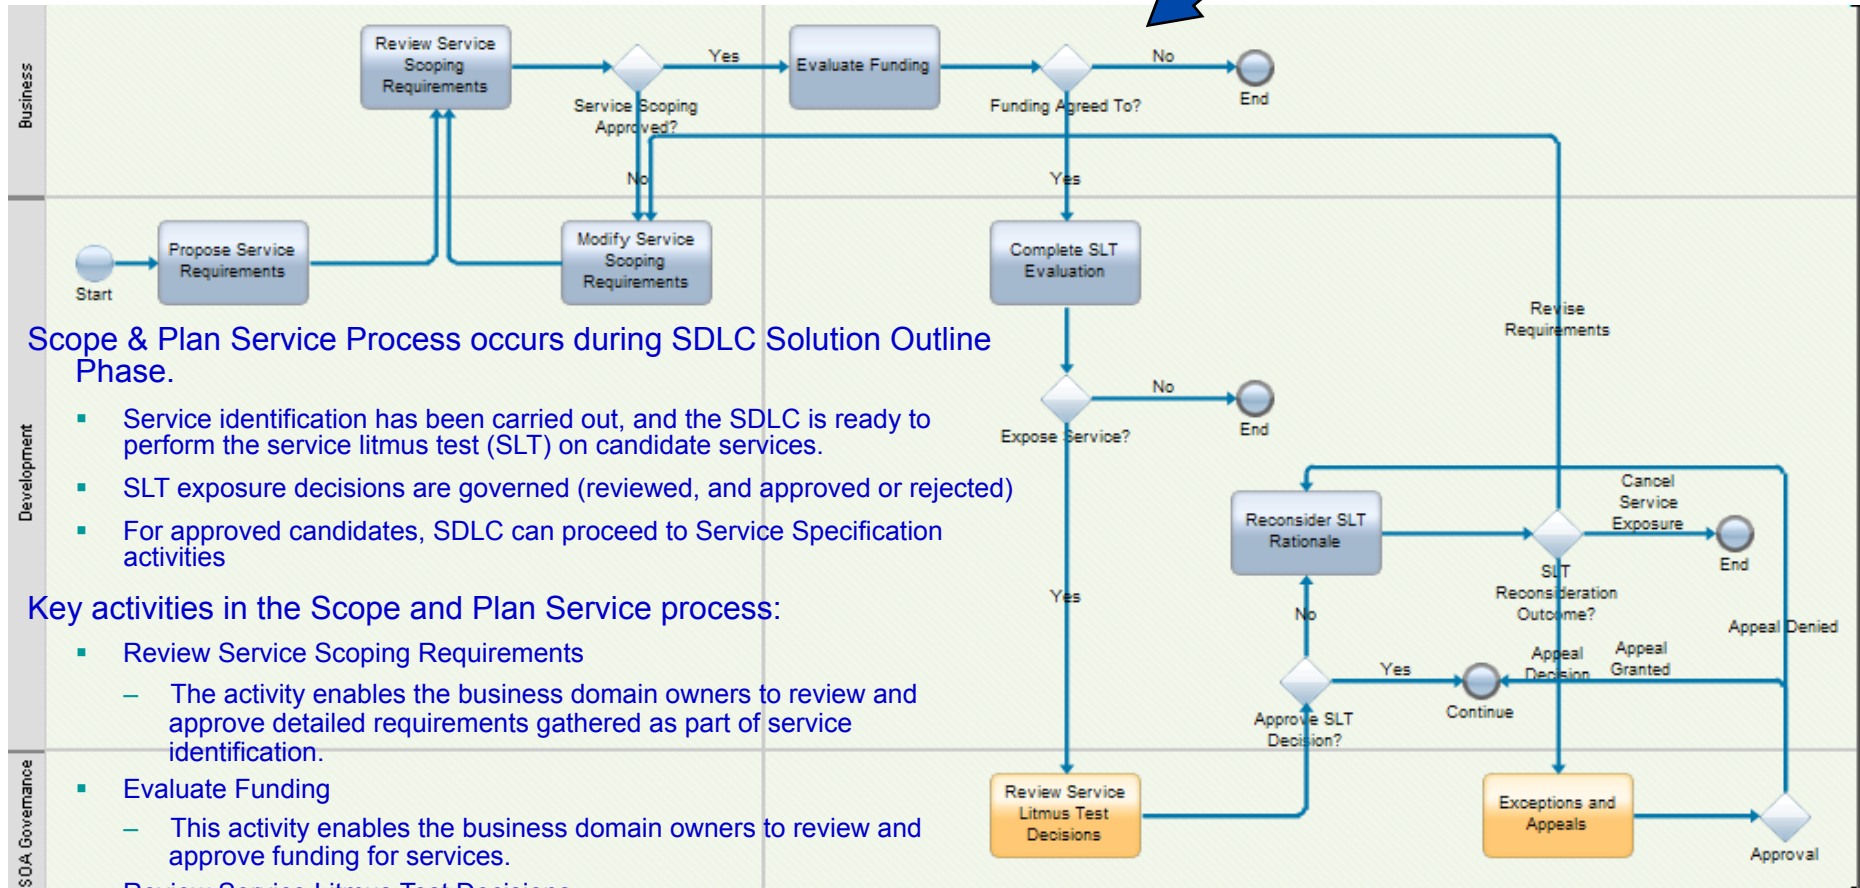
Business

Review Service Scoping Requirements

Yes

Evaluate Funding

No

End

Service Scoping Approved?

Funding Agreed To?

No

Yes

Development

Start

Propose Service Requirements

Modify Service Scoping Requirements

Complete SLT Evaluation

Revise Requirements

Scope & Plan Service Process occurs during SDLC Solution Outline Phase.

▪ Service identification has been carried out, and the SDLC is ready to perform the service litmus test (SLT) on candidate services.

▪ SLT exposure decisions are governed (reviewed, and approved or rejected)

▪ For approved candidates, SDLC can proceed to Service Specification activities

No

End

Expose Service?

Reconsider SLT Rationale

Cancel Service Exposure

End

SLT Reconsideration Outcome?

Yes

No

Key activities in the Scope and Plan Service process:

▪ Review Service Scoping Requirements

– The activity enables the business domain owners to review and approve detailed requirements gathered as part of service identification.

Appeal Denied

Appeal Decision

Appeal Granted

Yes

Continue

Approve SLT Decision?

SOA Governance

▪ Evaluate Funding

– This activity enables the business domain owners to review and approve funding for services.

Review Service Litmus Test Decisions

Exceptions and Appeals

Approval

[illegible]